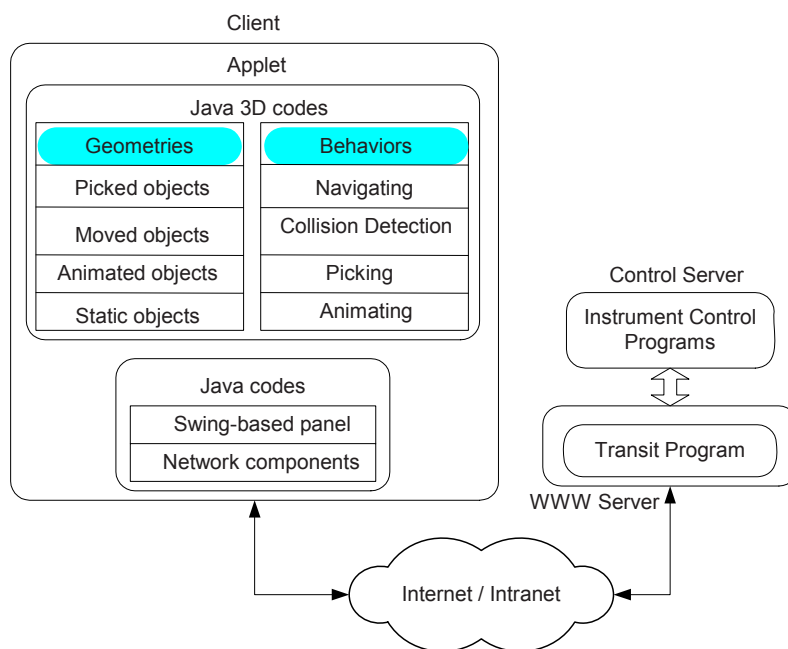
Client

Applet

Java 3D codes

Geometries

Picked objects

Moved objects

Animated objects

Static objects

Behaviors

Navigating

Collision Detection

Picking

Animating

Java codes

Swing-based panel

Network components

Control Server

Instrument Control Programs

Transit Program

WWW Server

Internet / Intranet